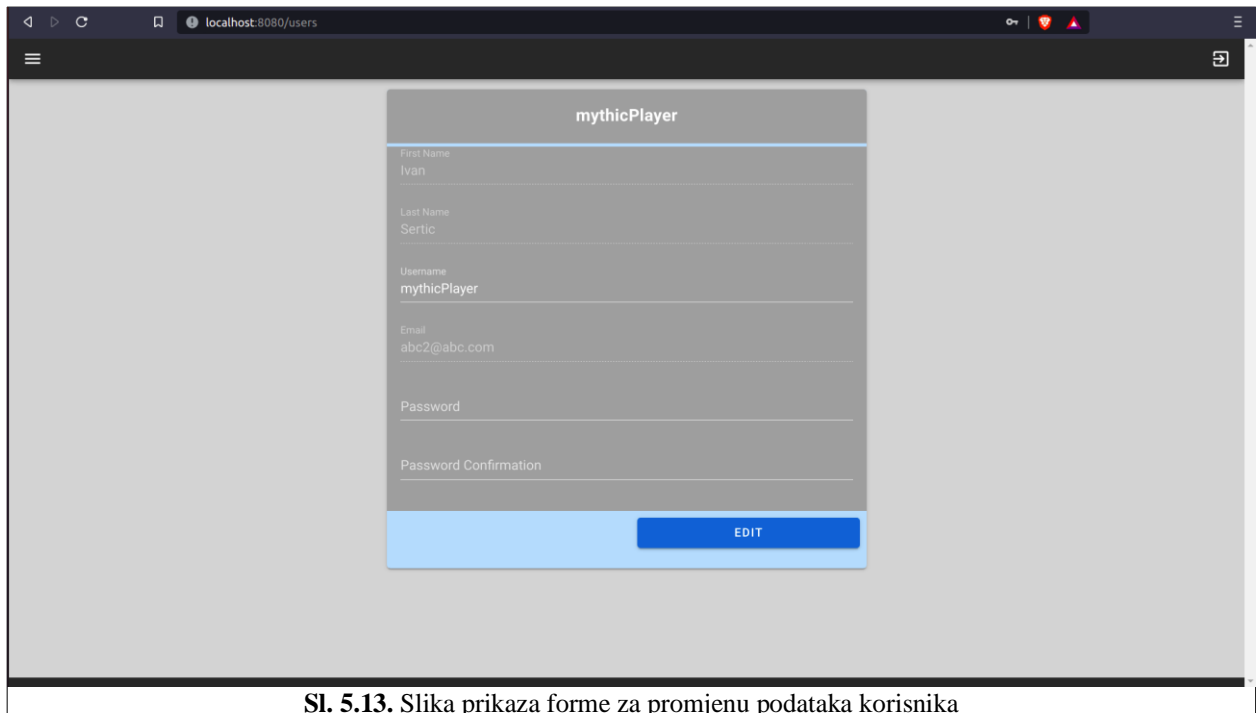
localhost:8080/users

mythicPlayer

First Name
Ivan

Last Name
Sertic

Username
mythicPlayer

Email
abc2@abc.com

Password

Password Confirmation

EDIT

**Sl. 5.13.** Slika prikaza forme za promjenu podataka korisnika